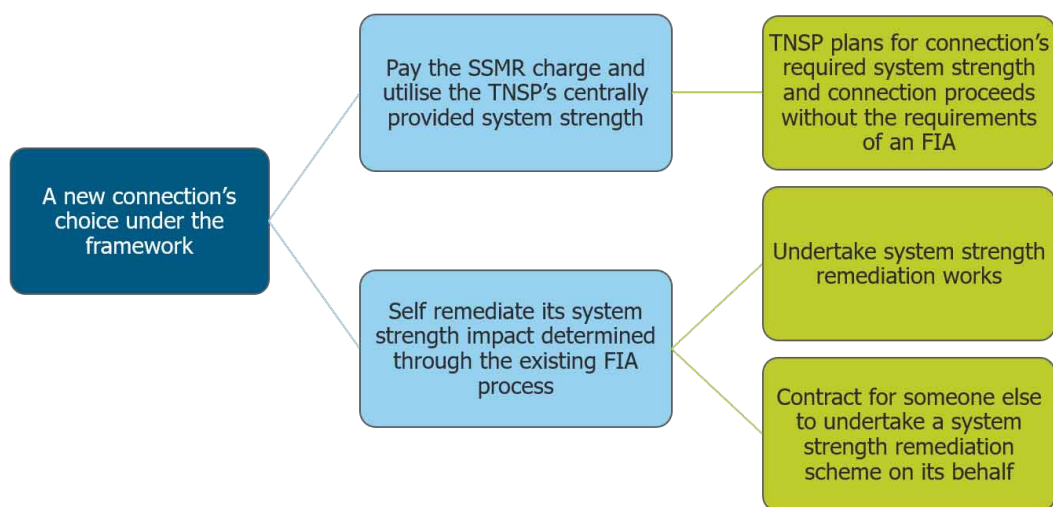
A new connection's choice under the framework

Pay the SSMR charge and utilise the TNSP's centrally provided system strength

TNSP plans for connection's required system strength and connection proceeds without the requirements of an FIA

Self remediate its system strength impact determined through the existing FIA process

Undertake system strength remediation works

Contract for someone else to undertake a system strength remediation scheme on its behalf